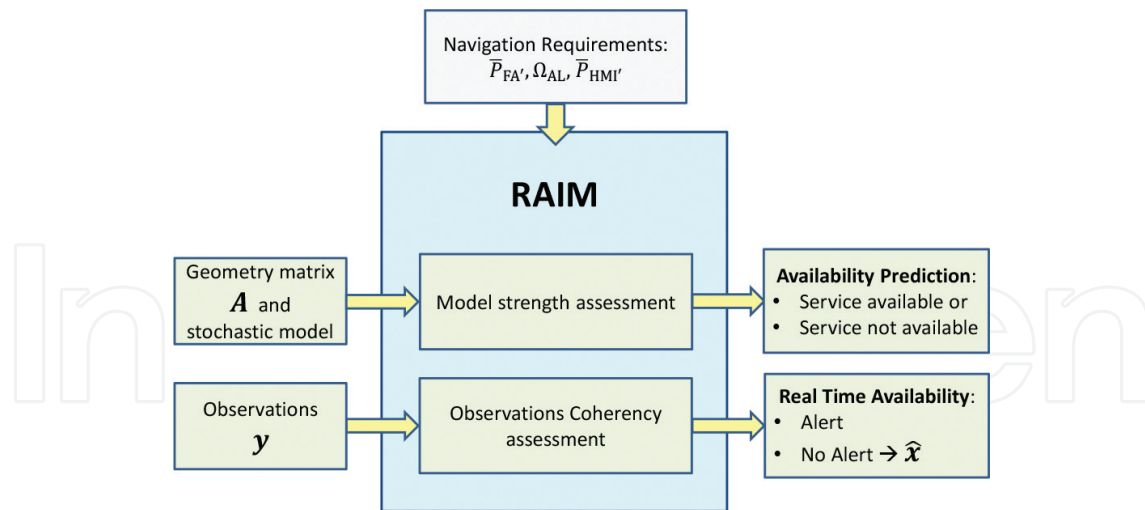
Navigation Requirements:
$\overline{P}_{\text{FA}}$', $\Omega_{\text{AL}}$, $\overline{P}_{\text{HMI}}$'

RAIM

Geometry matrix
$\boldsymbol{A}$ and
stochastic model

Model strength assessment

Availability Prediction:
• Service available or
• Service not available

Observations
$\boldsymbol{y}$

Observations Coherency assessment

Real Time Availability:
• Alert
• No Alert → $\widehat{\boldsymbol{x}}$